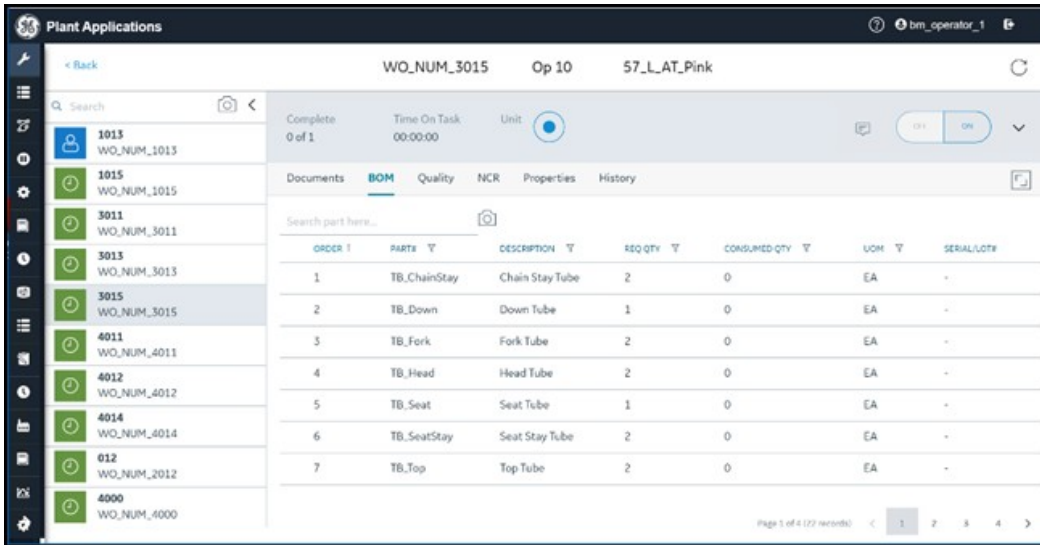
Plant Applications

bm_operator_1

< Back

WO_NUM_3015 Op 10 57_L_AT_Pink

Search

1013
WO_NUM_1013

1015
WO_NUM_1015

3011
WO_NUM_3011

3013
WO_NUM_3013

3015
WO_NUM_3015

4011
WO_NUM_4011

4012
WO_NUM_4012

4014
WO_NUM_4014

012
WO_NUM_2012

4000
WO_NUM_4000

Complete
0 of 1

Time On Task
00:00:00

Unit

OFF ON

Documents BOM Quality NCR Properties History

Search part here...

| ORDER | PART# | DESCRIPTION | REQ QTY | CONSUMED QTY | UOM | SERIAL/LOT# |
|---|---|---|---|---|---|---|
| 1 | TB_ChainStay | Chain Stay Tube | 2 | 0 | EA | - |
| 2 | TB_Down | Down Tube | 1 | 0 | EA | - |
| 3 | TB_Fork | Fork Tube | 2 | 0 | EA | - |
| 4 | TB_Head | Head Tube | 2 | 0 | EA | - |
| 5 | TB_Seat | Seat Tube | 1 | 0 | EA | - |
| 6 | TB_SeatStay | Seat Stay Tube | 2 | 0 | EA | - |
| 7 | TB_Top | Top Tube | 2 | 0 | EA | - |

Page 1 of 4 (22 records) < 1 2 3 4 >